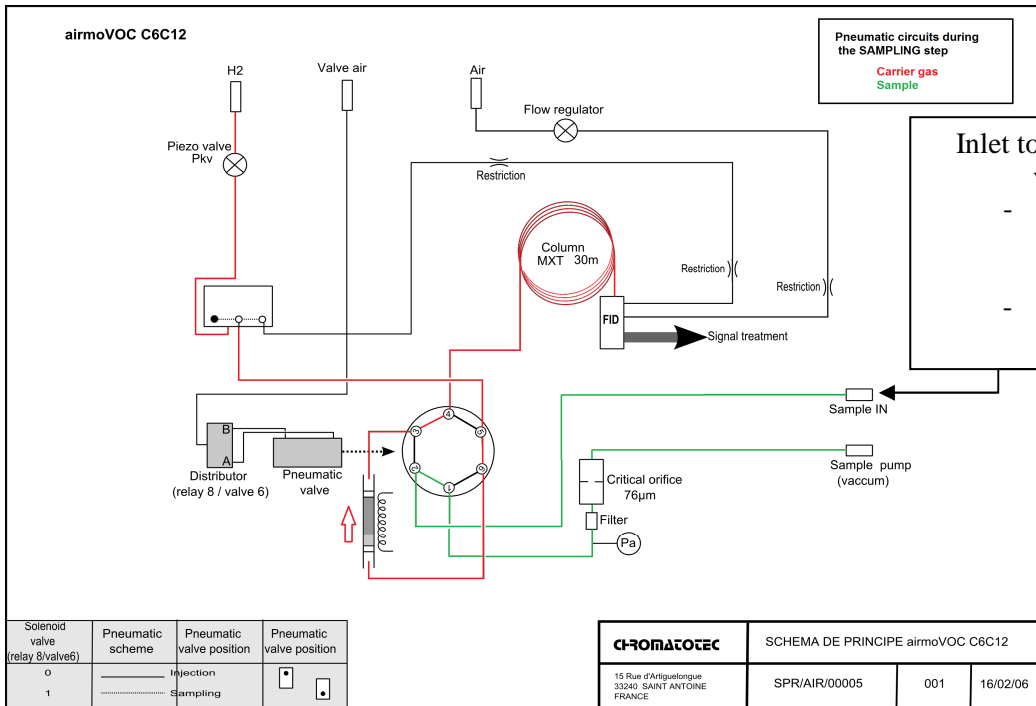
airmoVOC C6C12

Pneumatic circuits during the SAMPLING step
Carrier gas
Sample

Inlet to

-

-

H2

Valve air

Air

Flow regulator

Piezo valve
Pkv

Restriction

Column
MXT 30m

Restriction

Restriction

FID

Signal treatment

Sample IN

B
A
Distributor
(relay 8 / valve 6)

Pneumatic valve

4
3
5
2
6
1

Sample pump
(vaccum)

Critical orifice
76µm

Filter

Pa

| Solenoid valve (relay 8/valve6) | Pneumatic scheme | Pneumatic valve position | Pneumatic valve position |
|---|---|---|---|
| 0 | Injection | | |
| 1 | Sampling | | |

CHROMATOTEC
15 Rue d'Artiguelongue
33240 SAINT ANTOINE
FRANCE

SCHEMA DE PRINCIPE airmoVOC C6C12

SPR/AIR/00005 | 001 | 16/02/06